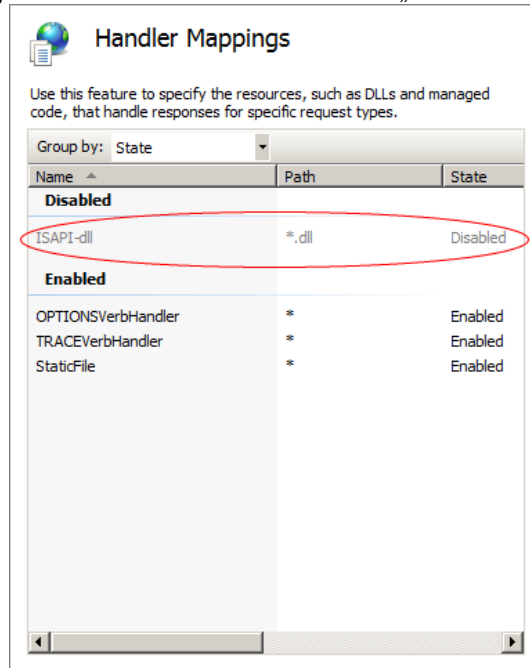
Handler Mappings

Use this feature to specify the resources, such as DLLs and managed code, that handle responses for specific request types.

Group by: State

| Name | Path | State |
|---|---|---|
| **Disabled** | | |
| ISAPI-dll | *.dll | Disabled |
| **Enabled** | | |
| OPTIONSVerbHandler | * | Enabled |
| TRACEVerbHandler | * | Enabled |
| StaticFile | * | Enabled |